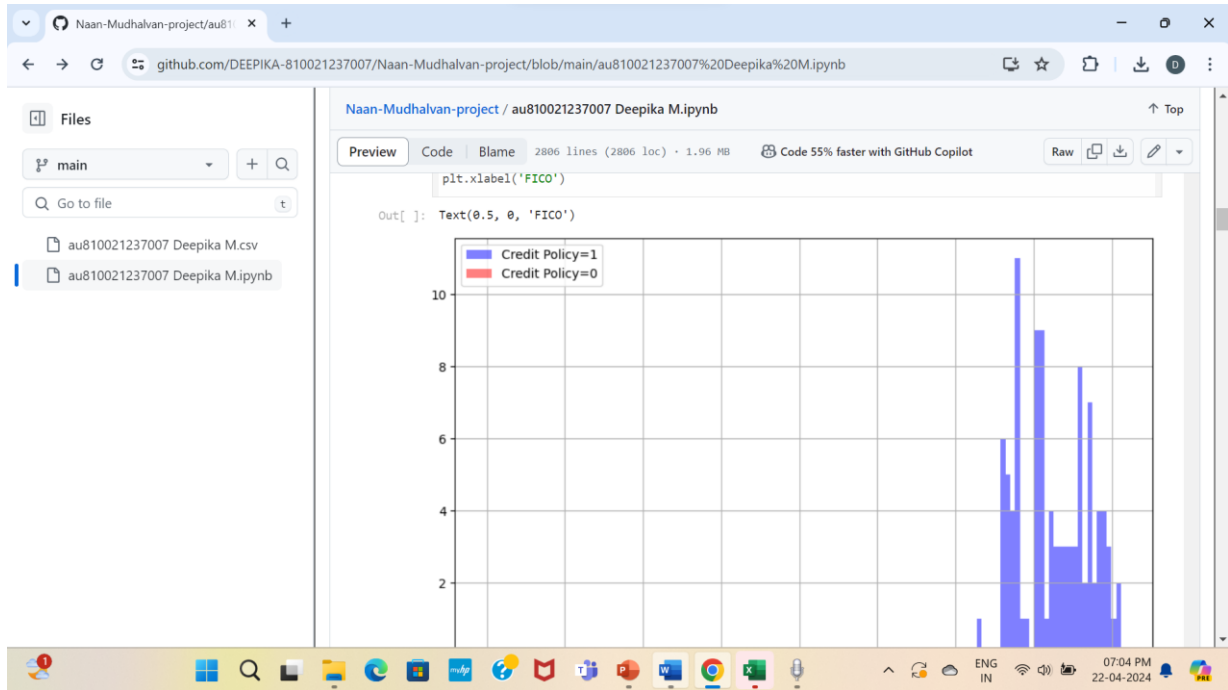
Naan-Mudhalvan-project/au81
github.com/DEEPIKA-810021237007/Naan-Mudhalvan-project/blob/main/au810021237007%20Deepika%20M.ipynb

Files
main
Go to file
t
au810021237007 Deepika M.csv
au810021237007 Deepika M.ipynb

Naan-Mudhalvan-project / au810021237007 Deepika M.ipynb
Top
Preview Code Blame 2806 lines (2806 loc) · 1.96 MB
Code 55% faster with GitHub Copilot
Raw

plt.xlabel('FICO')
Out[ ]: Text(0.5, 0, 'FICO')

Credit Policy=1
Credit Policy=0
10
8
6
4
2

1
ENG
IN
07:04 PM
22-04-2024